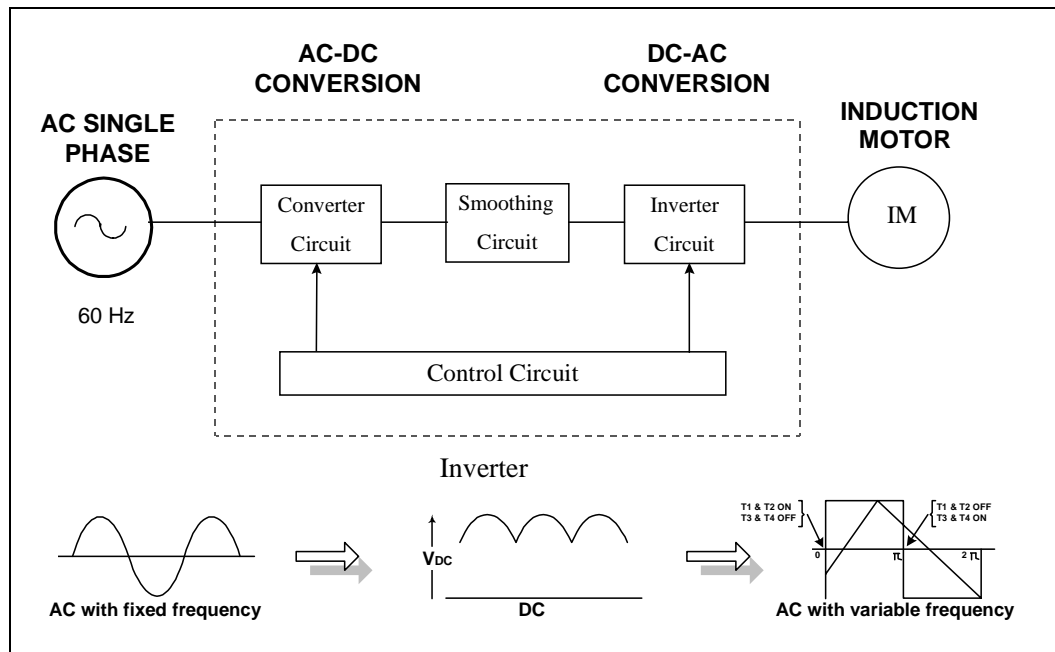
AC-DC CONVERSION

DC-AC CONVERSION

AC SINGLE PHASE

INDUCTION MOTOR

Converter Circuit

Smoothing Circuit

Inverter Circuit

IM

60 Hz

Control Circuit

Inverter

$V_{DC}$

T1 & T2 ON
T3 & T4 OFF

T1 & T2 OFF
T3 & T4 ON

0

$\pi$

$2\pi$

AC with fixed frequency

DC

AC with variable frequency